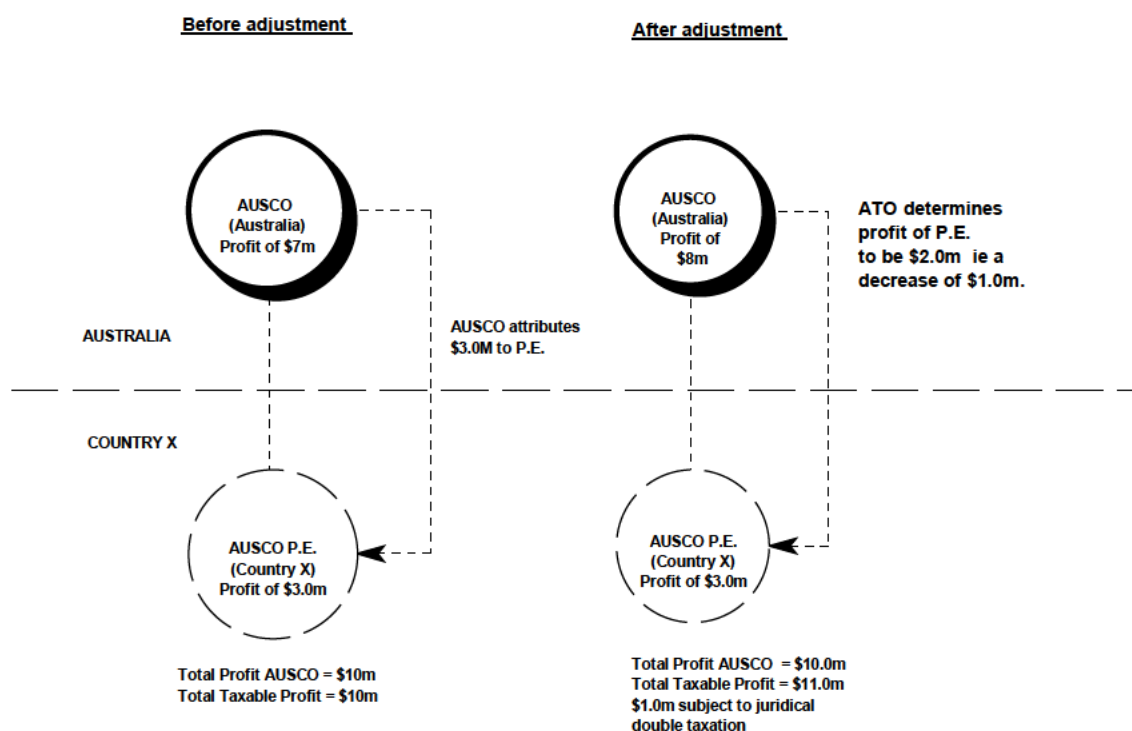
Before adjustment

After adjustment

AUSCO
(Australia)
Profit of $7m

AUSCO
(Australia)
Profit of
$8m

ATO determines profit of P.E. to be $2.0m ie a decrease of $1.0m.

AUSTRALIA

AUSCO attributes $3.0M to P.E.

COUNTRY X

AUSCO P.E.
(Country X)
Profit of $3.0m

AUSCO P.E.
(Country X)
Profit of $3.0m

Total Profit AUSCO = $10m
Total Taxable Profit = $10m

Total Profit AUSCO = $10.0m
Total Taxable Profit = $11.0m
$1.0m subject to juridical double taxation